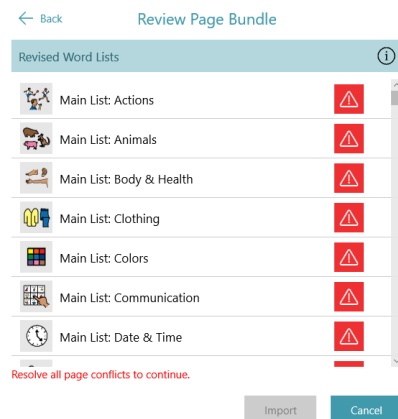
← Back

Review Page Bundle

Revised Word Lists

Main List: Actions

Main List: Animals

Main List: Body & Health

Main List: Clothing

Main List: Colors

Main List: Communication

Main List: Date & Time

Resolve all page conflicts to continue.

Import

Cancel